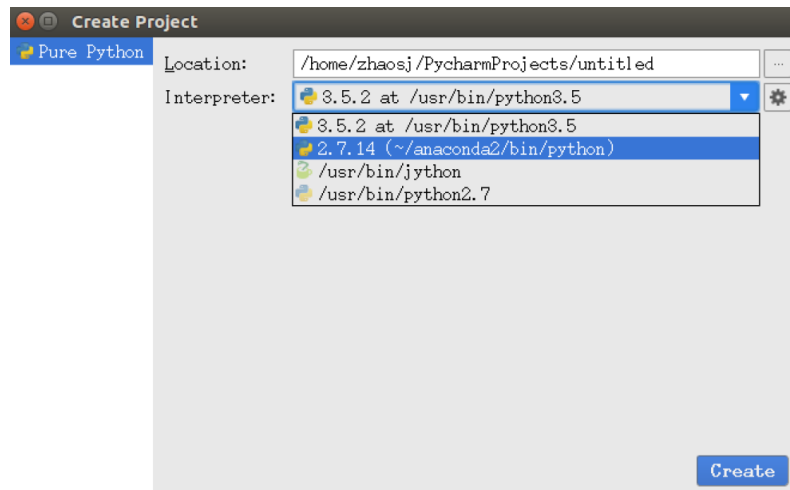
Create Project

Pure Python

Location: /home/zhaosj/PycharmProjects/untitled ...

Interpreter: 3.5.2 at /usr/bin/python3.5

3.5.2 at /usr/bin/python3.5
2.7.14 (~/anaconda2/bin/python)
/usr/bin/jython
/usr/bin/python2.7

Create